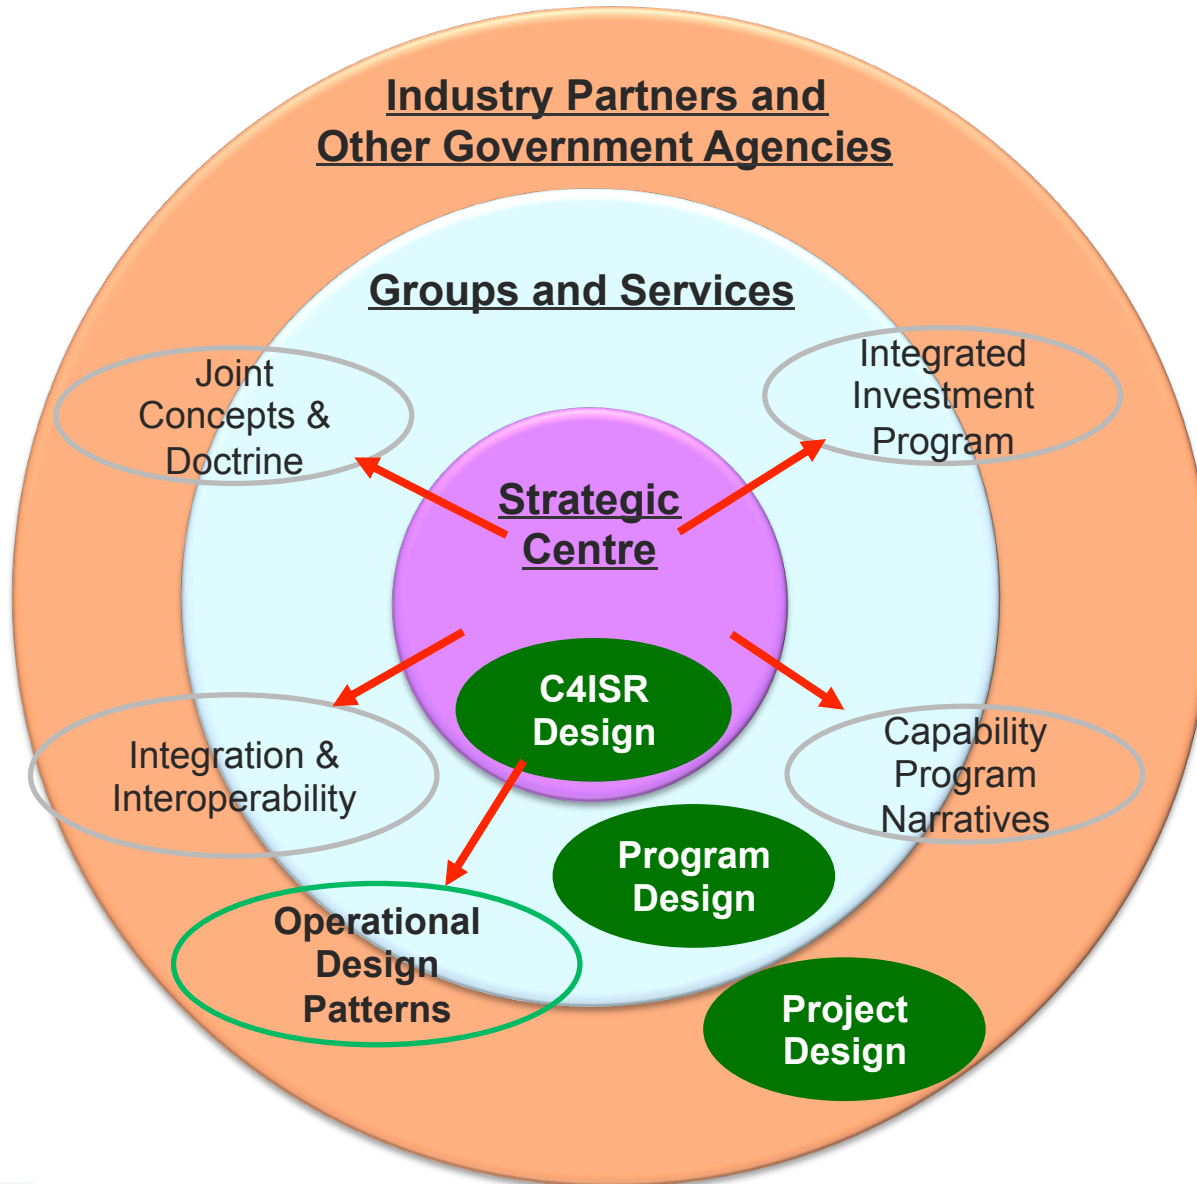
Industry Partners and Other Government Agencies

Groups and Services

Joint Concepts & Doctrine

Integrated Investment Program

Strategic Centre

C4ISR Design

Integration & Interoperability

Capability Program Narratives

Program Design

Operational Design Patterns

Project Design